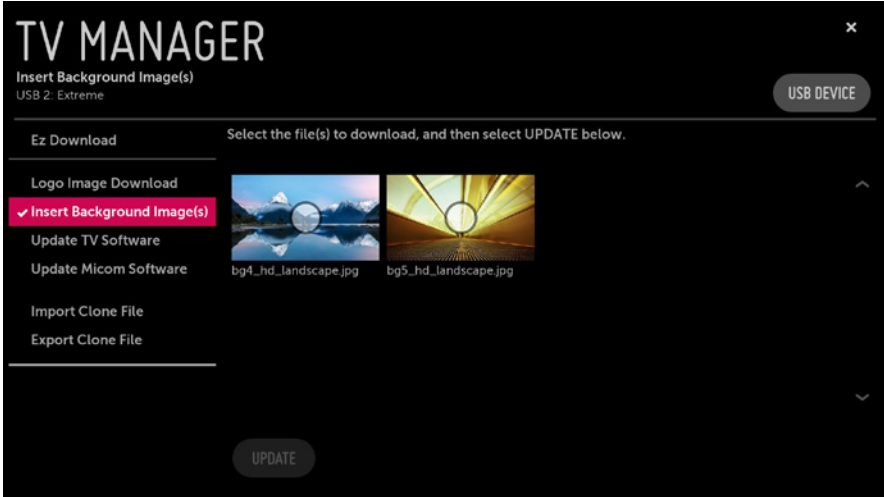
TV MANAGER
Insert Background Image(s)
USB 2: Extreme

×

USB DEVICE

Ez Download

Logo Image Download
✔ Insert Background Image(s)
Update TV Software
Update Micom Software

Import Clone File
Export Clone File

Select the file(s) to download, and then select UPDATE below.

bg4_hd_landscape.jpg
bg5_hd_landscape.jpg

UPDATE